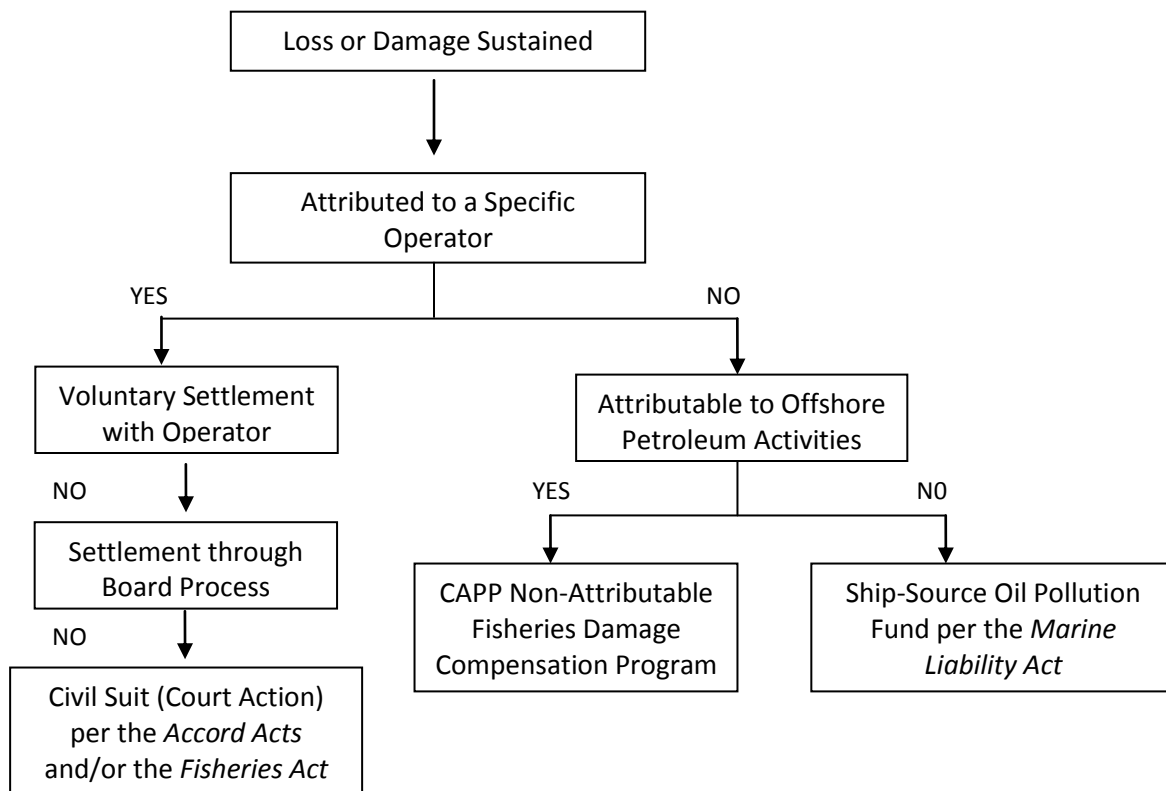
Loss or Damage Sustained

Attributed to a Specific Operator

YES

NO

Voluntary Settlement with Operator

Attributable to Offshore Petroleum Activities

NO

YES

N0

Settlement through Board Process

CAPP Non-Attributable Fisheries Damage Compensation Program

Ship-Source Oil Pollution Fund per the *Marine Liability Act*

NO

Civil Suit (Court Action) per the *Accord Acts* and/or the *Fisheries Act*